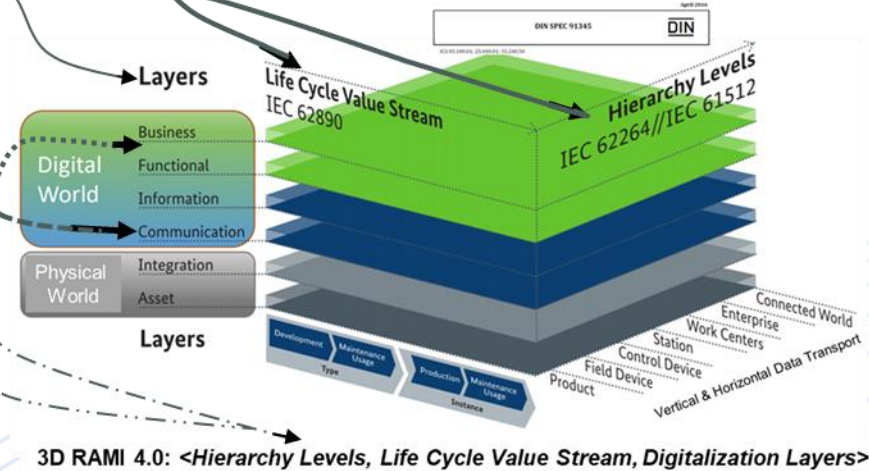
April 2016

DIN SPEC 91345

DIN

Layers

Life Cycle Value Stream
IEC 62890

Hierarchy Levels
IEC 62264//IEC 61512

Digital World

Business
Functional
Information
Communication

Physical World

Integration
Asset

Layers

Development
Maintenance Usage
Type

Production
Maintenance Usage
Instance

Connected World
Enterprise
Work Centers
Station
Control Device
Field Device
Product

Vertical & Horizontal Data Transport

3D RAMI 4.0: <Hierarchy Levels, Life Cycle Value Stream, Digitalization Layers>